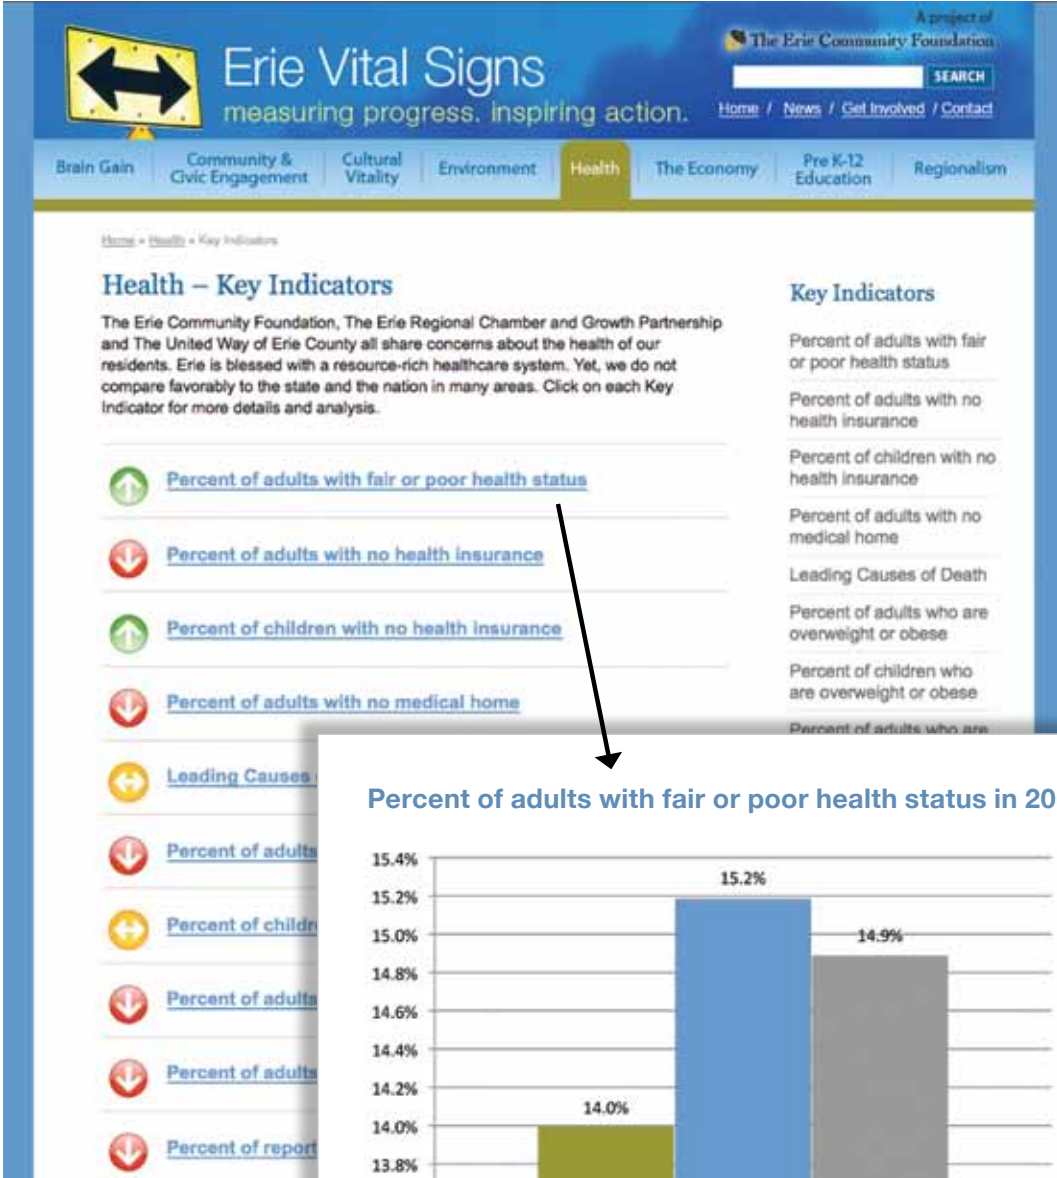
Erie Vital Signs
measuring progress. inspiring action.

A project of
The Erie Community Foundation

SEARCH

Home / News / Get Involved / Contact

Brain Gain | Community & Civic Engagement | Cultural Vitality | Environment | Health | The Economy | Pre K-12 Education | Regionalism

Home » Health » Key Indicators

Health – Key Indicators

The Erie Community Foundation, The Erie Regional Chamber and Growth Partnership and The United Way of Erie County all share concerns about the health of our residents. Erie is blessed with a resource-rich healthcare system. Yet, we do not compare favorably to the state and the nation in many areas. Click on each Key Indicator for more details and analysis.

Percent of adults with fair or poor health status

Percent of adults with no health insurance

Percent of children with no health insurance

Percent of adults with no medical home

Leading Causes

Percent of adults

Percent of childr

Percent of adults

Percent of adults

Percent of report

Key Indicators

Percent of adults with fair or poor health status

Percent of adults with no health insurance

Percent of children with no health insurance

Percent of adults with no medical home

Leading Causes of Death

Percent of adults who are overweight or obese

Percent of children who are overweight or obese

Percent of adults who are

Percent of adults with fair or poor health status in 20

15.4%
15.2%
15.0%
14.8%
14.6%
14.4%
14.2%
14.0%
13.8%

15.2%
14.9%
14.0%